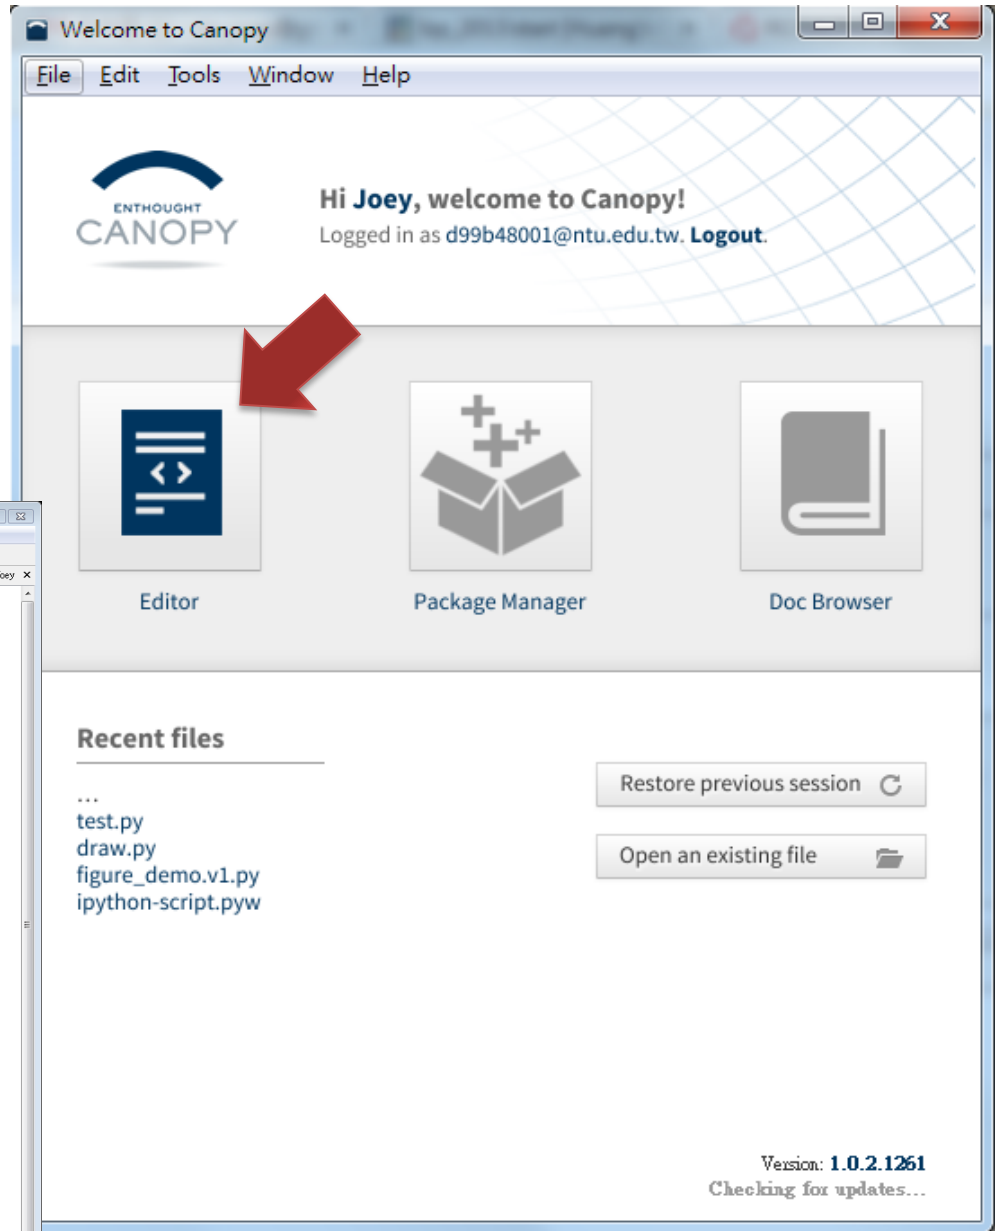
Welcome to Canopy

File Edit Tools Window Help

ENTHOUGHT
CANOPY

Hi Joey, welcome to Canopy!
Logged in as d99b48001@ntu.edu.tw. Logout.

Editor

Package Manager

Doc Browser

Recent files

...
test.py
draw.py
figure_demo.v1.py
ipython-script.pyw

Restore previous session

Open an existing file

Version: 1.0.2.1261
Checking for updates...

oey